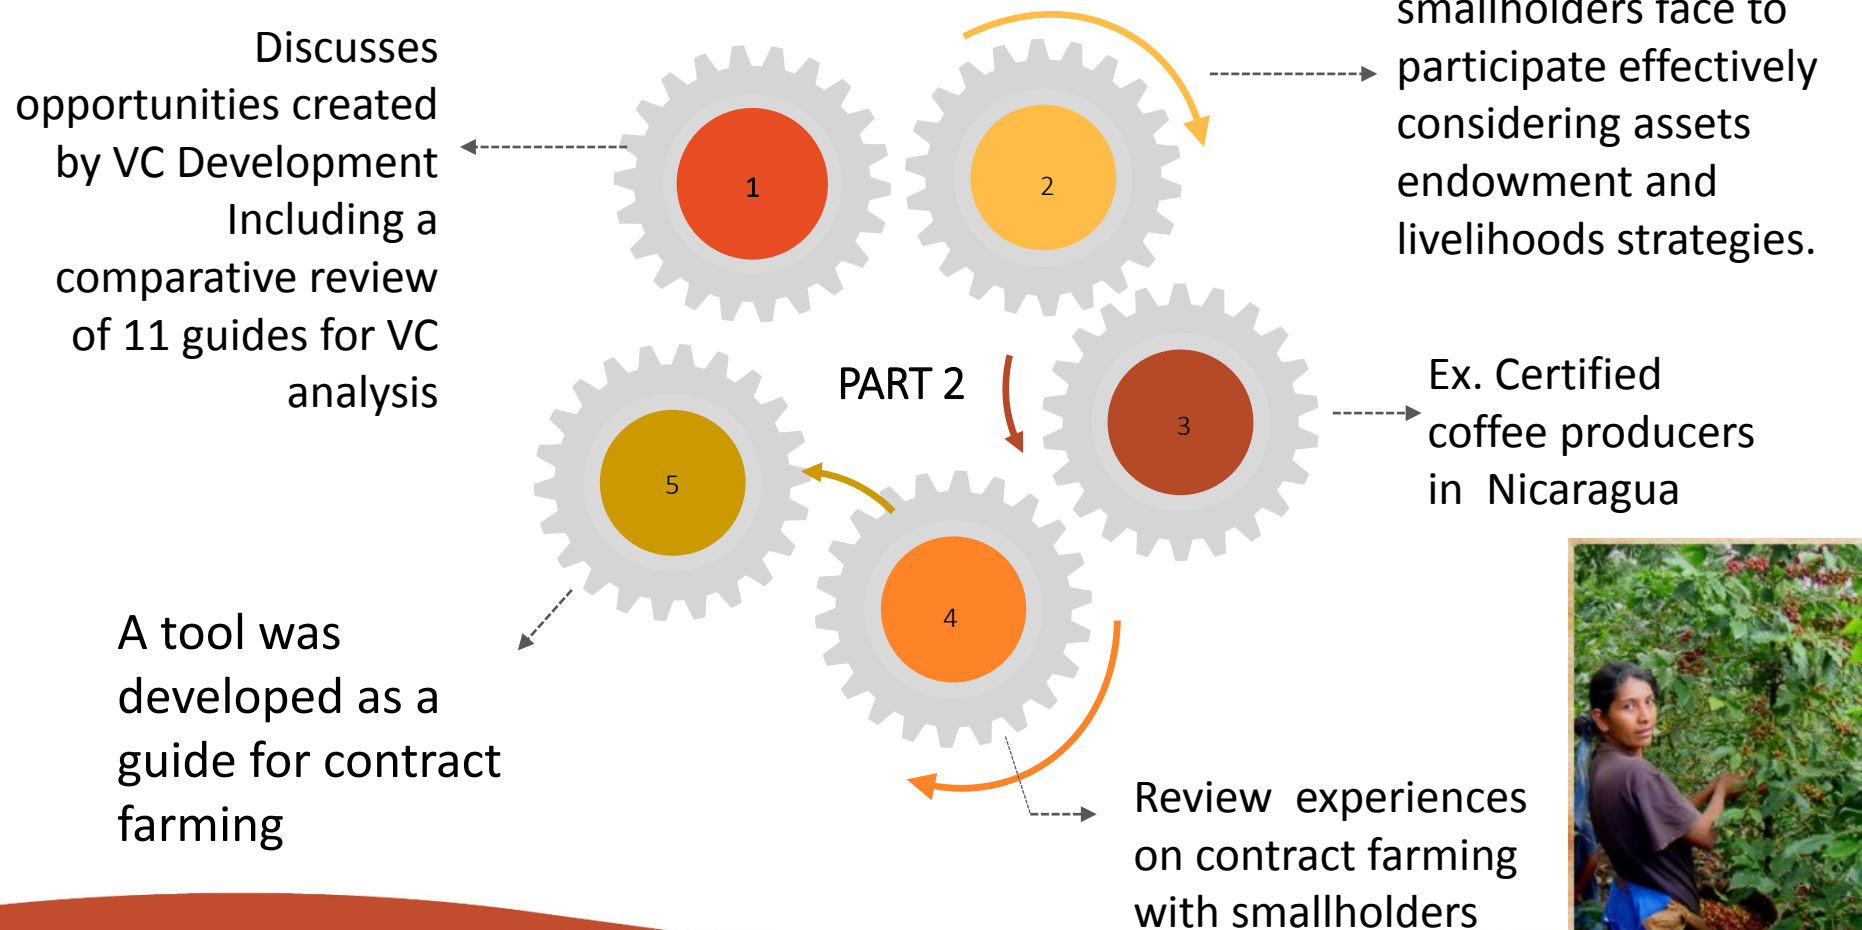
Discusses opportunities created by VC Development Including a comparative review of 11 guides for VC analysis

1

2

smallholders face to participate effectively considering assets endowment and livelihoods strategies.

PART 2

3

Ex. Certified coffee producers in Nicaragua

5

4

A tool was developed as a guide for contract farming

Review experiences on contract farming with smallholders